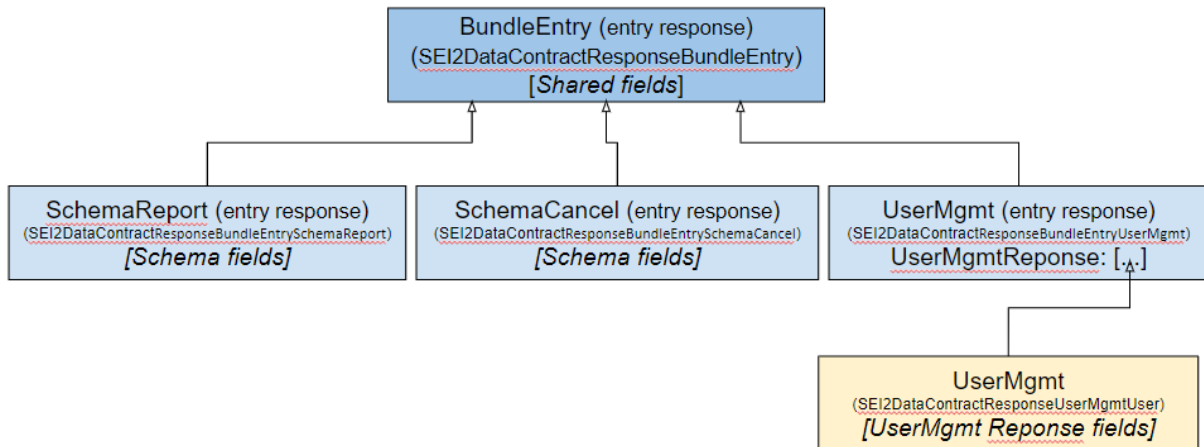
BundleEntry (entry response)
(SEI2DataContractResponseBundleEntry)
[Shared fields]

SchemaReport (entry response)
(SEI2DataContractResponseBundleEntrySchemaReport)
[Schema fields]

SchemaCancel (entry response)
(SEI2DataContractResponseBundleEntrySchemaCancel)
[Schema fields]

UserMgmt (entry response)
(SEI2DataContractResponseBundleEntryUserMgmt)
UserMgmtReponse: [...]

UserMgmt
(SEI2DataContractResponseUserMgmtUser)
[UserMgmt Reponse fields]